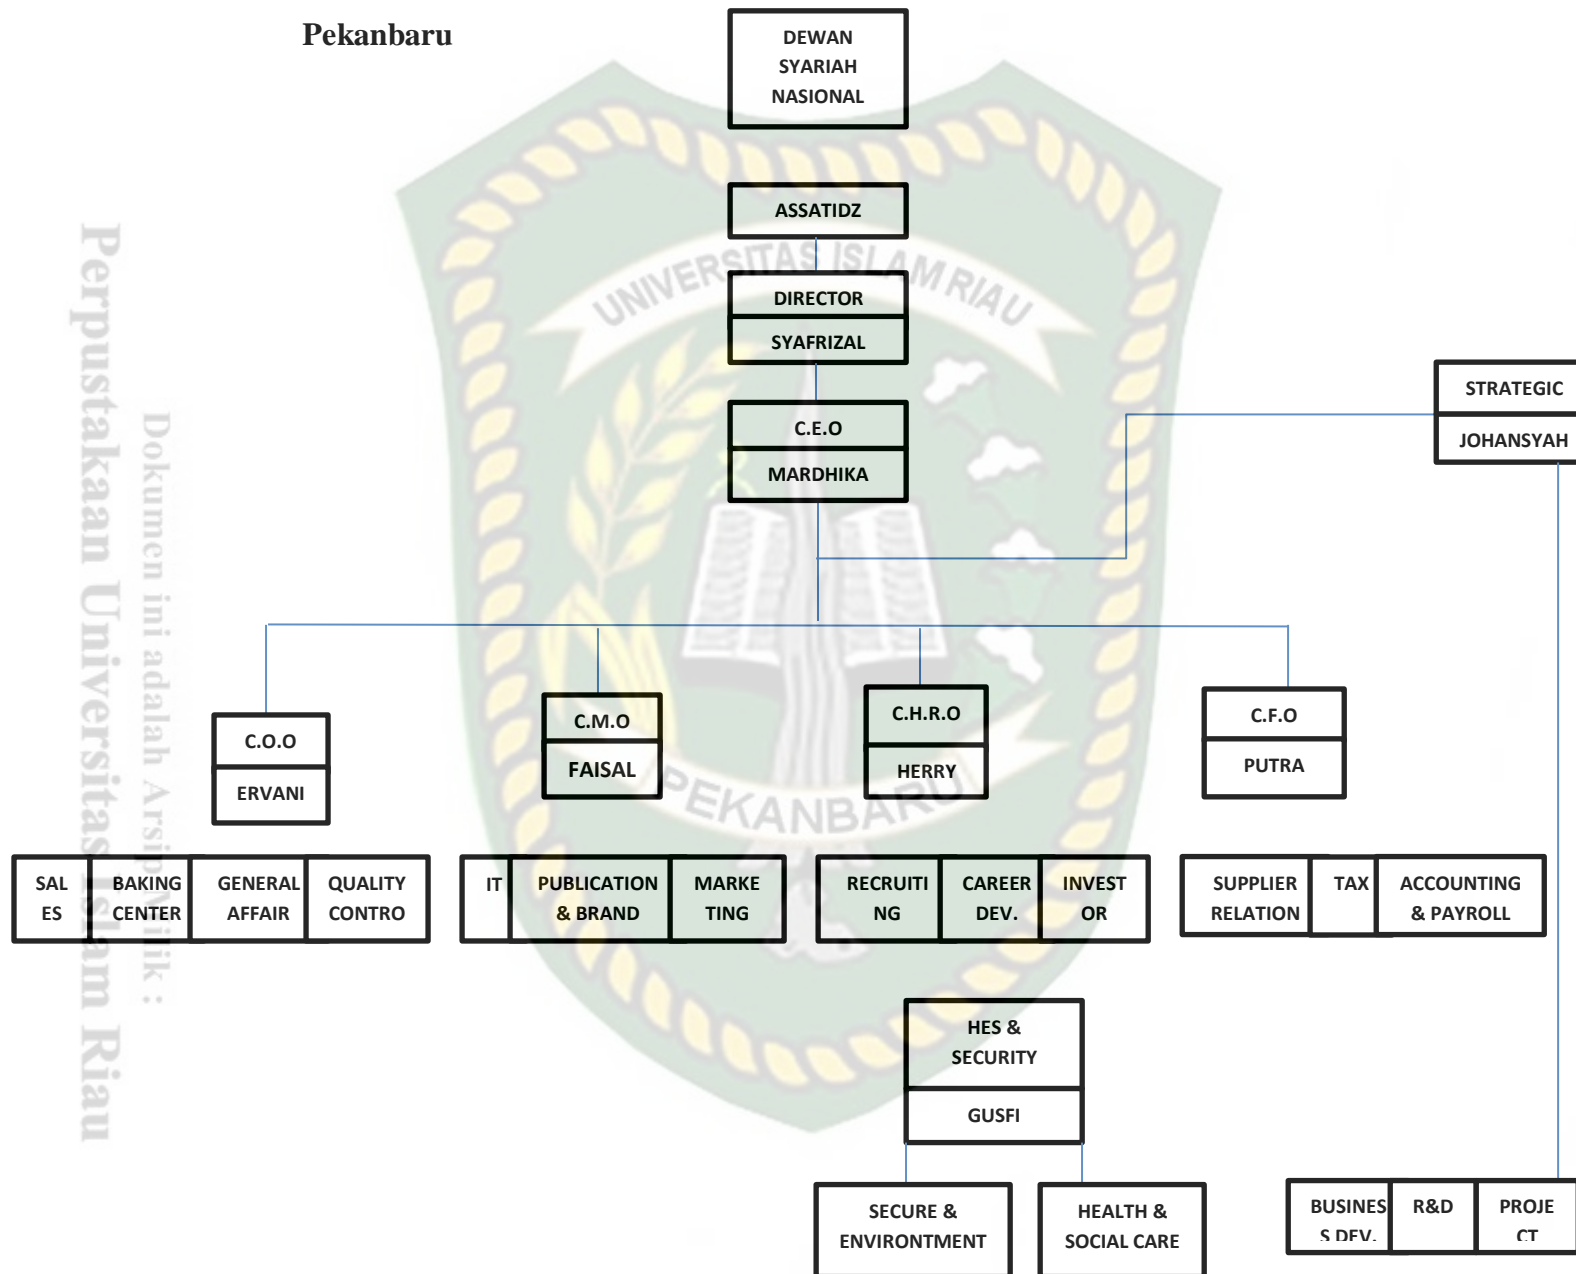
Pekanbaru

DEWAN SYARIAH NASIONAL

ASSATIDZ

DIRECTOR
SYAFRIZAL

C.E.O
MARDHIKA

STRATEGIC
JOHANSYAH

C.O.O
ERVANI

C.M.O
FAISAL

C.H.R.O
HERRY

C.F.O
PUTRA

SAL ES | BAKING CENTER | GENERAL AFFAIR | QUALITY CONTRO

IT | PUBLICATION & BRAND | MARKE TING

RECRUITI NG | CAREER DEV. | INVEST OR

SUPPLIER RELATION | TAX | ACCOUNTING & PAYROLL

HES & SECURITY
GUSFI

SECURE & ENVIRONTMENT

HEALTH & SOCIAL CARE

BUSINES S DEV. | R&D | PROJE CT

UNIVERSITAS ISLAM RIAU
PEKANBARU

Perpustakaan Universitas Islam Riau
Dokumen ini adalah Arsip Milik :